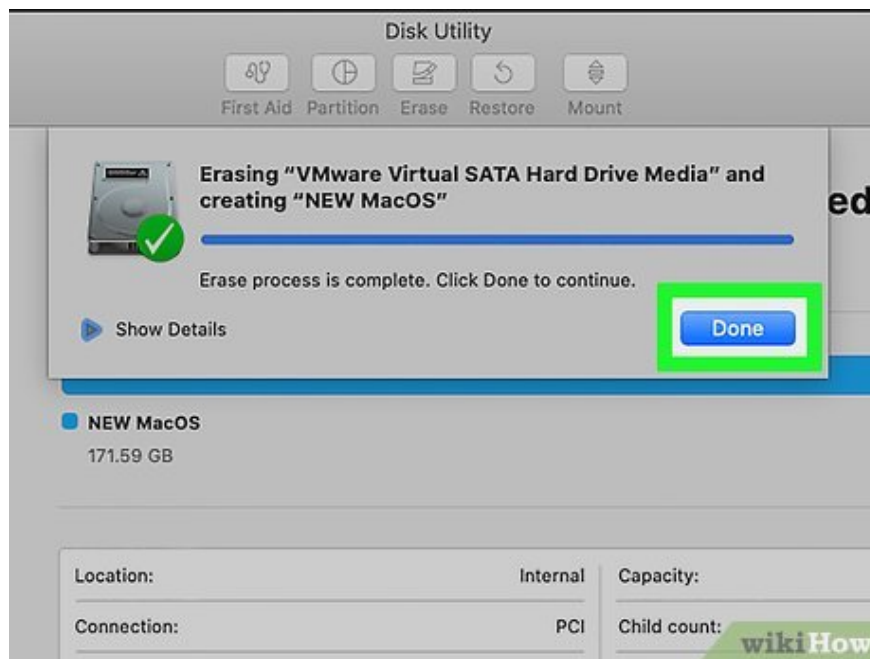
Disk Utility

First Aid Partition Erase Restore Mount

Erasing "VMware Virtual SATA Hard Drive Media" and creating "NEW MacOS"

ed

Erase process is complete. Click Done to continue.

Show Details

Done

NEW MacOS
171.59 GB

| Location: | Internal | Capacity: |
|---|---|---|
| Connection: | PCI | Child count: |

wikiHow